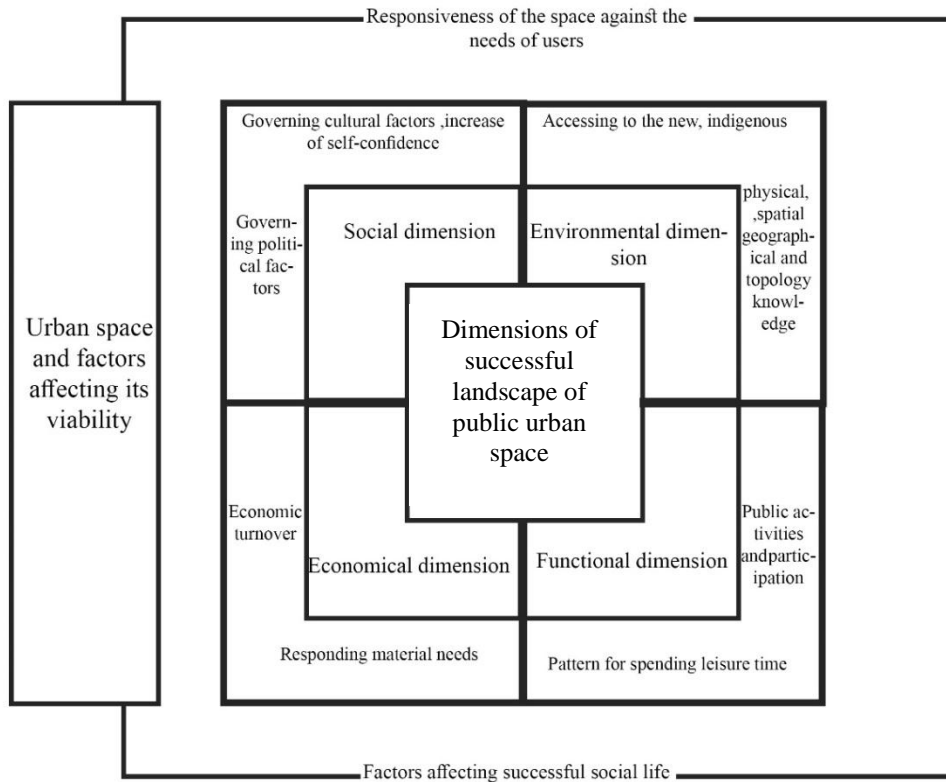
Responsiveness of the space against the needs of users

Urban space and factors affecting its viability

Governing cultural factors ,increase of self-confidence

Accessing to the new, indigenous

Governing political factors

Social dimension

Environmental dimension

physical, ,spatial geographical and topology knowledge

Dimensions of successful landscape of public urban space

Economic turnover

Economical dimension

Functional dimension

Public activities andparticipation

Responding material needs

Pattern for spending leisure time

Factors affecting successful social life